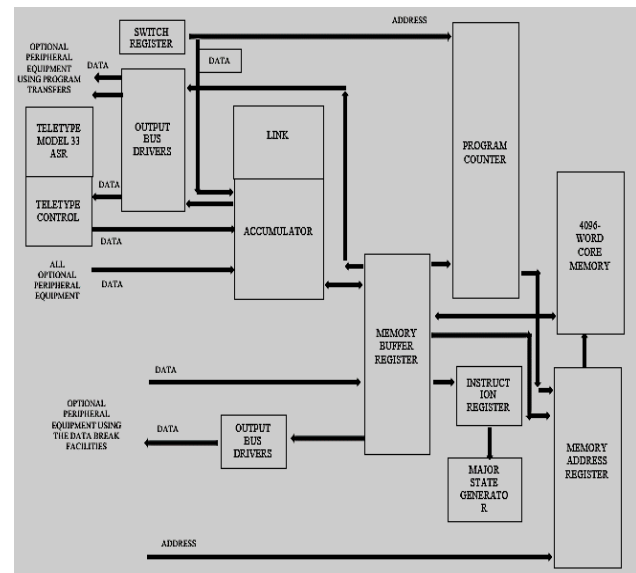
SWITCH REGISTER

ADDRESS

OPTIONAL PERIPHERAL EQUIPMENT USING PROGRAM TRANSFERS

DATA

DATA

OUTPUT BUS DRIVERS

TELETYPE MODEL 33 ASR

TELETYPE CONTROL

DATA

LINK

ACCUMULATOR

DATA

ALL OPTIONAL PERIPHERAL EQUIPMENT

DATA

PROGRAM COUNTER

4096-WORD CORE MEMORY

MEMORY BUFFER REGISTER

DATA

INSTRUCTION REGISTER

OPTIONAL PERIPHERAL EQUIPMENT USING THE DATA BREAK FACILITIES

DATA

OUTPUT BUS DRIVERS

MAJOR STATE GENERATOR

MEMORY ADDRESS REGISTER

ADDRESS